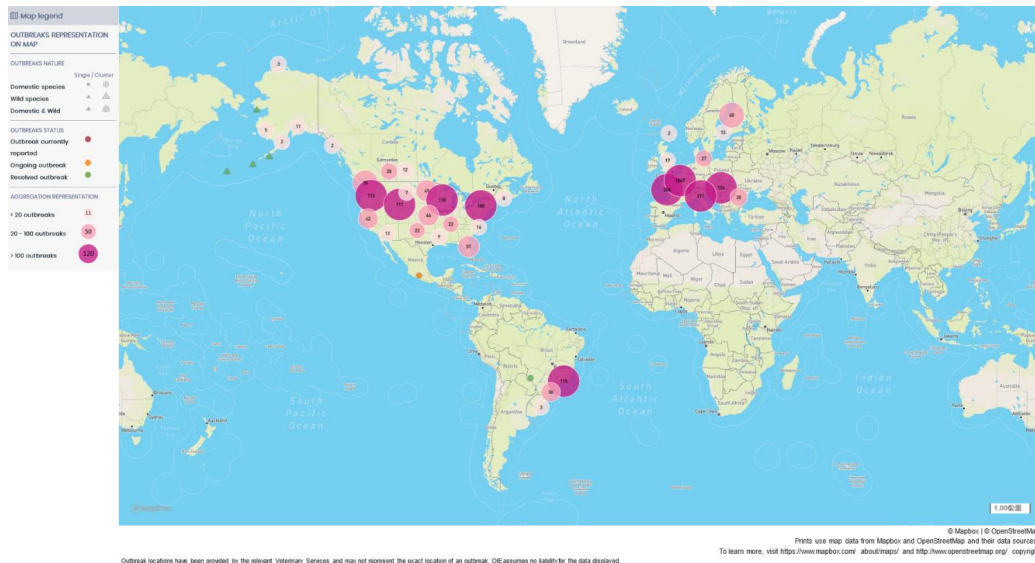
Map legend

OUTBREAKS REPRESENTATION ON MAP

OUTBREAKS NATURE

Single / Cluster

Domestic species

Wild species

Domestic & Wild

OUTBREAKS STATUS

Outbreak currently reported

Ongoing outbreak

Resolved outbreak

AGGREGATION REPRESENTATION

< 20 outbreaks 11

20 - 100 outbreaks 50

> 100 outbreaks 120

Arctic Ocean

Greenland

North Pacific Ocean

North Atlantic Ocean

South Pacific Ocean

South Atlantic Ocean

Indian Ocean

3

1

11

2

2

23

12

173

111

42

11

22

46

7

22

9

110

190

16

51

8

2

17

66

53

27

1167

304

271

126

28

115

36

3

1,000 km

© Mapbox | © OpenStreetMa

Prints use map data from Mapbox and OpenStreetMap and their data sources

To learn more, visit https://www.mapbox.com/ about/maps/ and http://www.openstreetmap.org/ copyrig

Outbreak locations have been provided by the relevant Veterinary Services and may not represent the exact location of an outbreak. OIE assumes no liability for the data displayed.